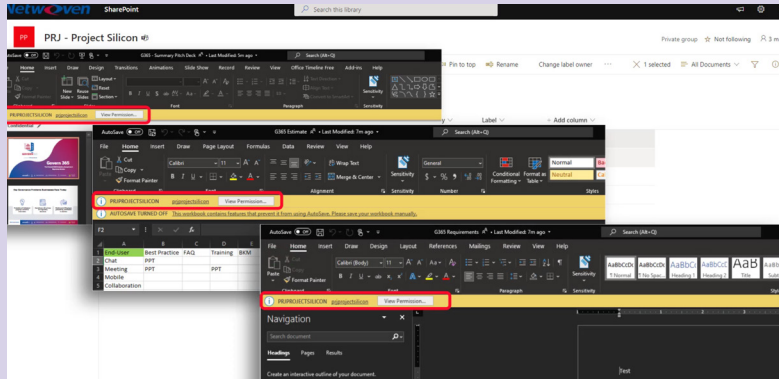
Netwoven SharePoint

Search this library

PP PRJ - Project Silicon

Private group ☆ Not following 3 m

Pin to top Rename Change label owner × 1 selected All Documents

Label Add column

AutoSave G365 - Summary Pitch Deck • Last Modified: 5m ago Search (Alt+Q)

Home Insert Draw Design Transitions Animations Slide Show Record Review View Office Timeline Free Add-ins Help

Layout Reset Section

New Slide Slides Font Paragraph Sensitivity

PRJPROJECTSILICON prjprojectsilicon View Permission...

AutoSave G365 Estimate • Last Modified: 7m ago Search (Alt+Q)

File Home Insert Draw Page Layout Formulas Data Review View Help

Cut Copy Format Painter Calibri 11 Wrap Text Merge & Center General Conditional Formatting Format as Table Normal Neutral Bad

Clipboard Font Alignment Sensitivity Number Styles

PRJPROJECTSILICON prjprojectsilicon View Permission...

AUTOSAVE TURNED OFF This workbook contains features that prevent it from using AutoSave. Please save your workbook manually.

F2

| | A | B | C | D | E |
|---|---|---|---|---|---|
| 1 | End-User | Best Practice | FAQ | Training | BKM |
| 2 | Chat | PPT | | | |
| 3 | Meeting | PPT | | PPT | |
| 4 | Mobile | | | | |
| 5 | Collaboration | | | | |

AutoSave G365 Requirements • Last Modified: 7m ago Search (Alt+Q)

File Home Insert Draw Design Layout References Mailings Review View Help

Paste Cut Copy Format Painter Calibri (Body) 11 AaBbCcDc Normal AaBbCcDc No Spac... AaBbCc Heading 1 AaBbCcE Heading 2 AaB Title Subt

Clipboard Font Paragraph Sensitivity Styles

PRJPROJECTSILICON prjprojectsilicon View Permission...

Navigation

Search document

Headings Pages Results

Create an interactive outline of your document.

Test